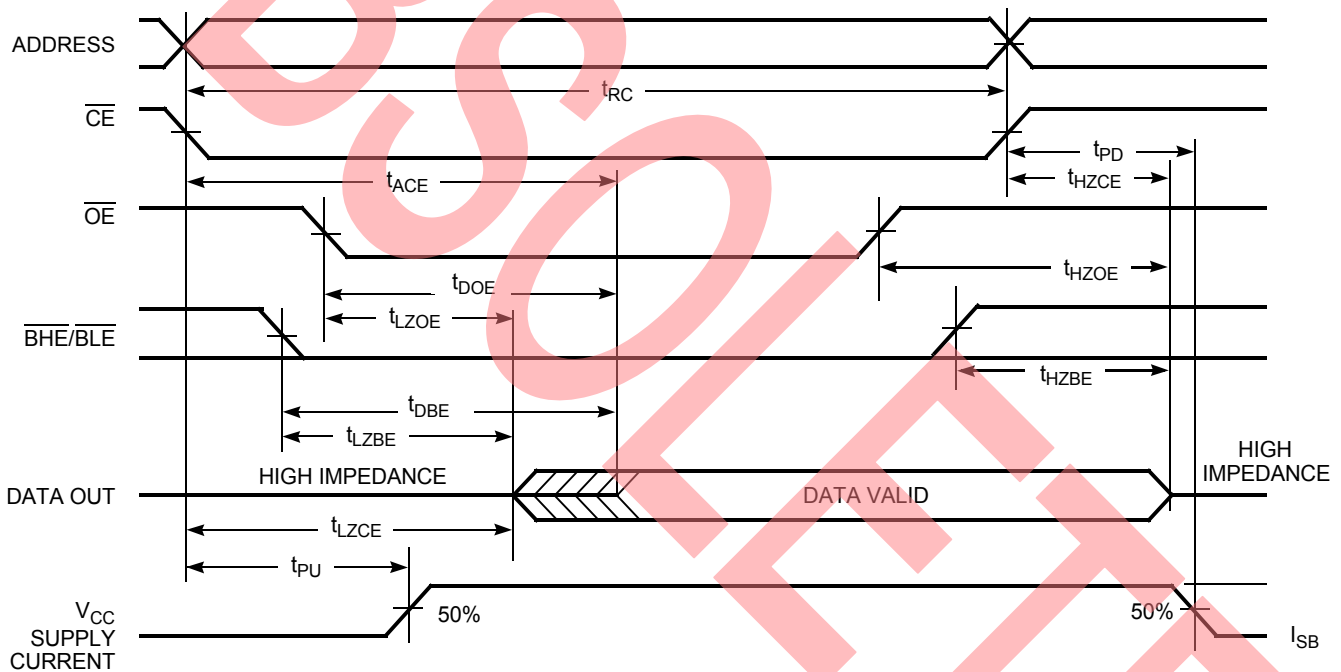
ADDRESS

$\overline{CE}$

$t_{RC}$

$t_{PD}$

$t_{ACE}$

$t_{HZCE}$

$\overline{OE}$

$t_{HZOE}$

$t_{DOE}$

$t_{LZOE}$

$\overline{BHE}/\overline{BLE}$

$t_{HZBE}$

$t_{DBE}$

$t_{LZBE}$

HIGH IMPEDANCE

HIGH IMPEDANCE

DATA OUT

DATA VALID

$t_{LZCE}$

$t_{PU}$

$V_{CC}$ SUPPLY CURRENT

50%

50%

$I_{SB}$

OBSOLETE